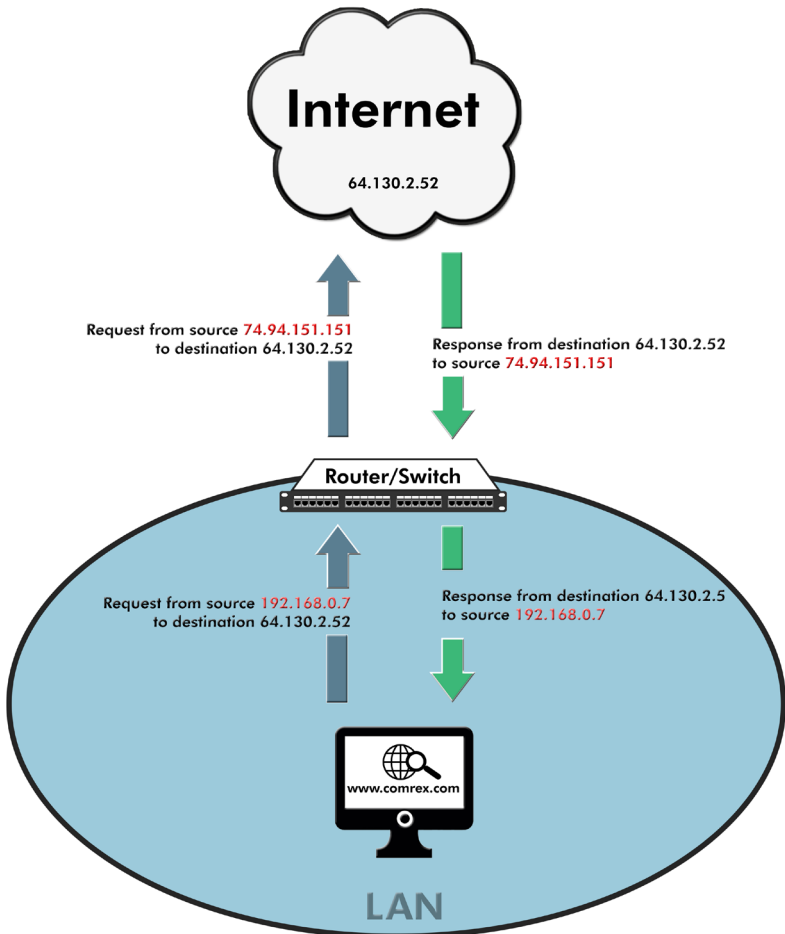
Internet

64.130.2.52

Request from source 74.94.151.151 to destination 64.130.2.52

Response from destination 64.130.2.52 to source 74.94.151.151

Router/Switch

Request from source 192.168.0.7 to destination 64.130.2.52

Response from destination 64.130.2.5 to source 192.168.0.7

www.comrex.com

LAN